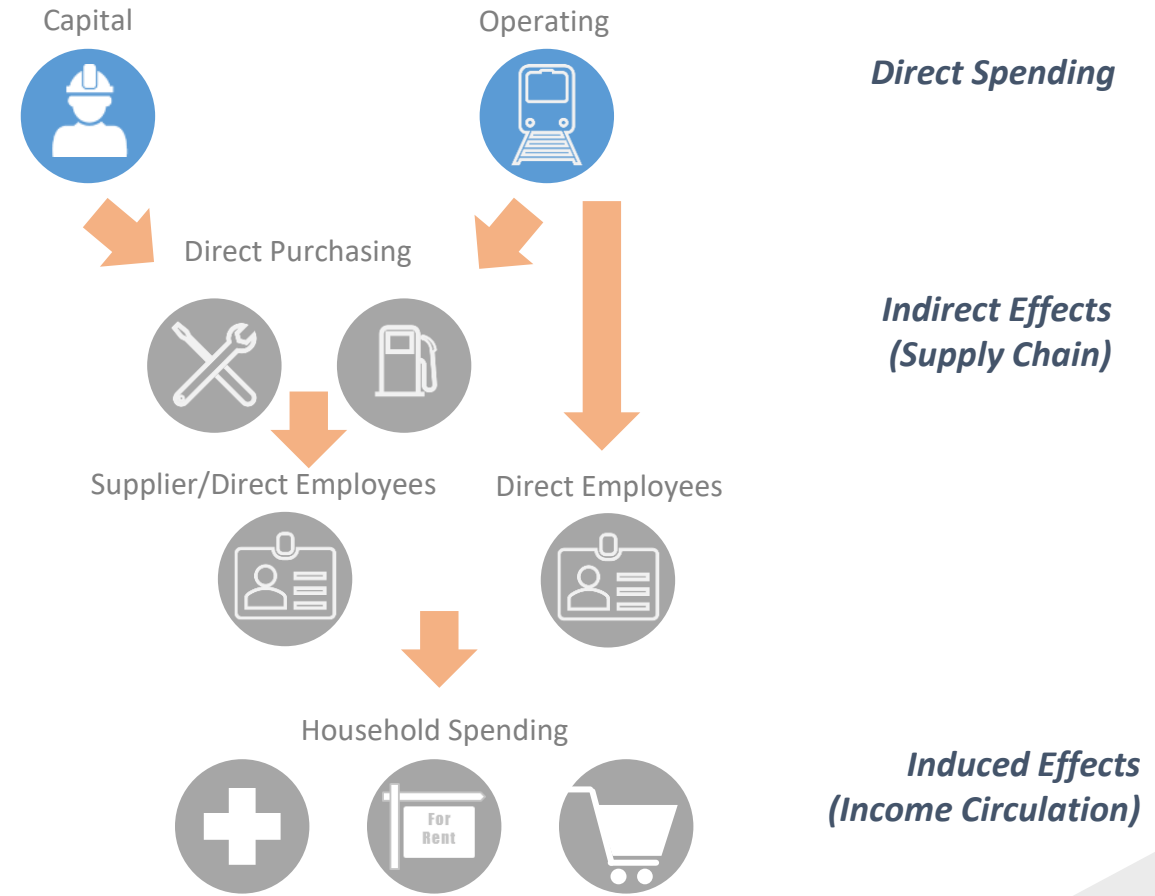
Capital

Operating

Direct Spending

Direct Purchasing

Indirect Effects (Supply Chain)

Supplier/Direct Employees

Direct Employees

Household Spending

Induced Effects (Income Circulation)

For Rent